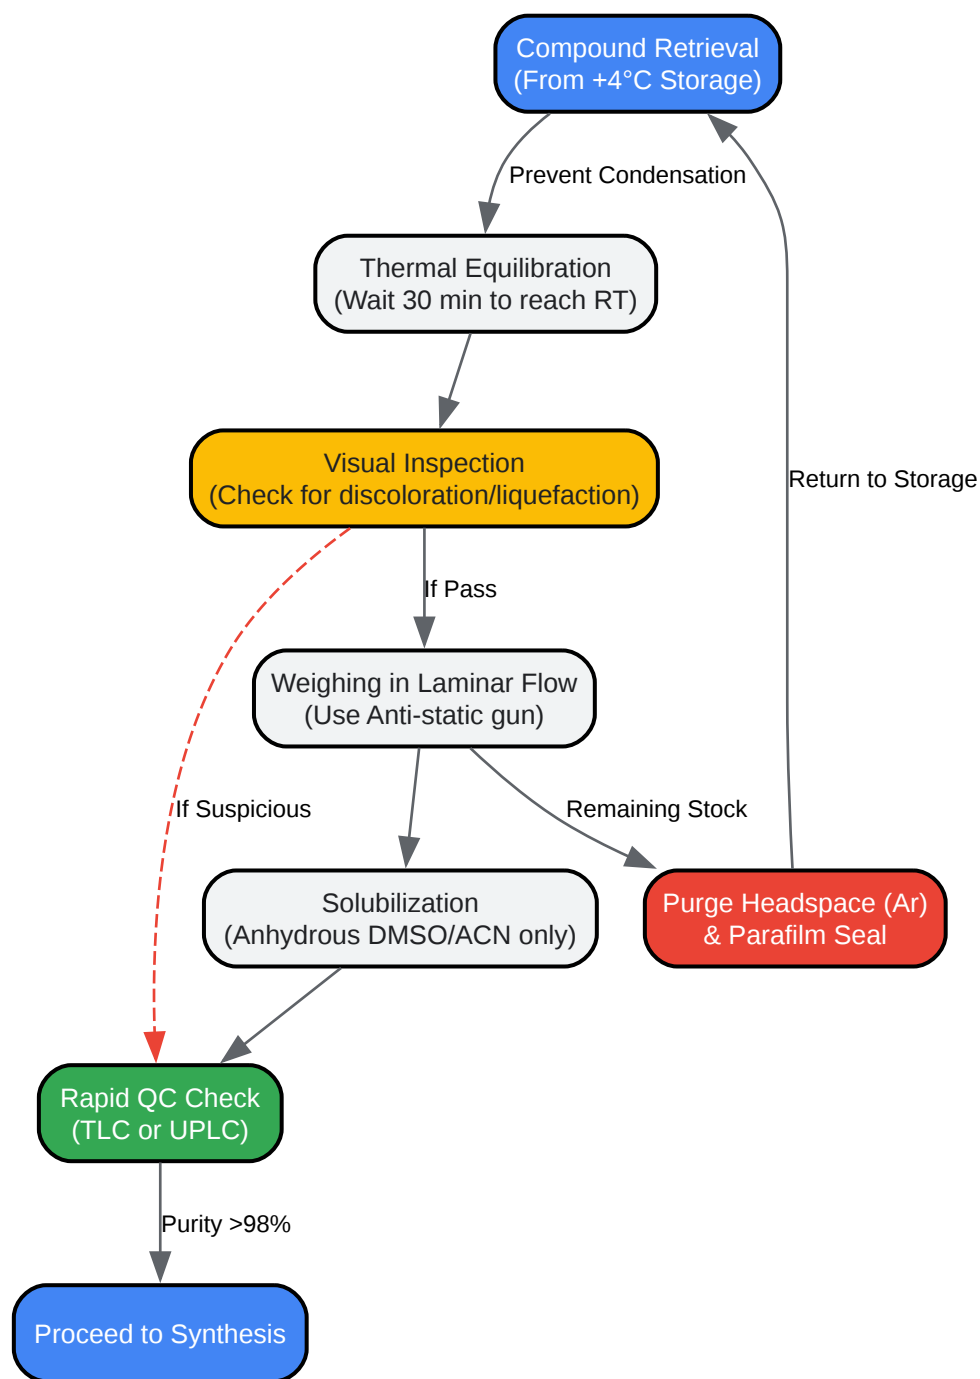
Compound Retrieval
(From +4°C Storage)

Prevent Condensation

Thermal Equilibration
(Wait 30 min to reach RT)

Return to Storage

Visual Inspection
(Check for discoloration/liquefaction)

If Pass

Weighing in Laminar Flow
(Use Anti-static gun)

If Suspicious

Remaining Stock

Solubilization
(Anhydrous DMSO/ACN only)

Purge Headspace (Ar)
& Parafilm Seal

Rapid QC Check
(TLC or UPLC)

Purity >98%

Proceed to Synthesis